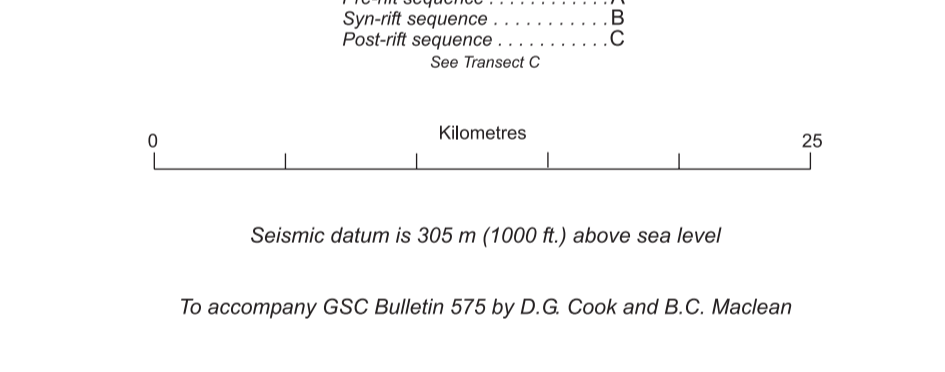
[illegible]
Syn-rift sequence . . . . . . . . . . .B
Post-rift sequence . . . . . . . . . . .C
See Transect C

0
Kilometres
25

Seismic datum is 305 m (1000 ft.) above sea level

To accompany GSC Bulletin 575 by D.G. Cook and B.C. Maclean